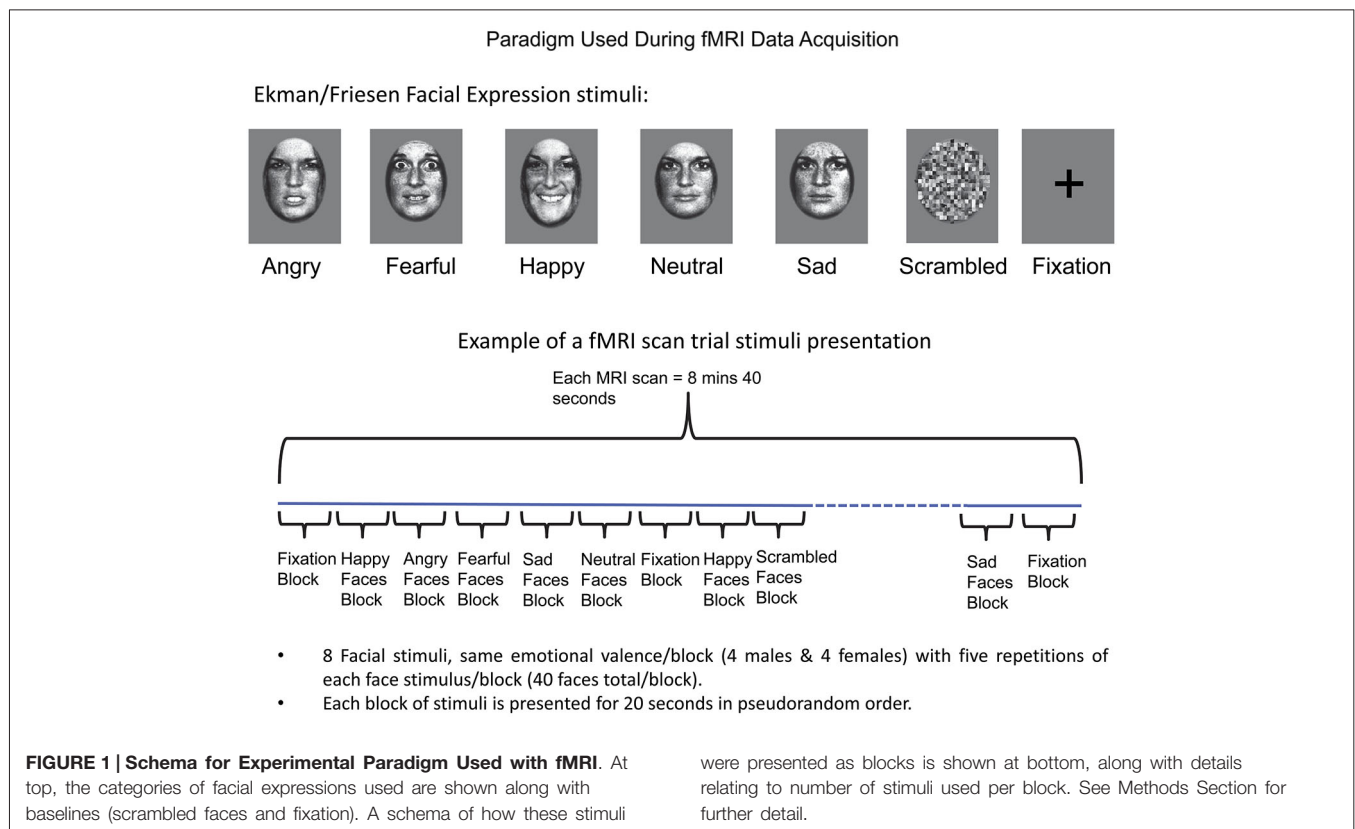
Paradigm Used During fMRI Data Acquisition

Ekman/Friesen Facial Expression stimuli:

+

Angry Fearful Happy Neutral Sad Scrambled Fixation

Example of a fMRI scan trial stimuli presentation

Each MRI scan = 8 mins 40 seconds

Fixation Block

Happy Faces Block

Angry Faces Block

Fearful Faces Block

Sad Faces Block

Neutral Faces Block

Fixation Block

Happy Faces Block

Scrambled Faces Block

Sad Faces Block

Fixation Block

• 8 Facial stimuli, same emotional valence/block (4 males & 4 females) with five repetitions of each face stimulus/block (40 faces total/block).
• Each block of stimuli is presented for 20 seconds in pseudorandom order.

**FIGURE 1 | Schema for Experimental Paradigm Used with fMRI**. At top, the categories of facial expressions used are shown along with baselines (scrambled faces and fixation). A schema of how these stimuli were presented as blocks is shown at bottom, along with details relating to number of stimuli used per block. See Methods Section for further detail.